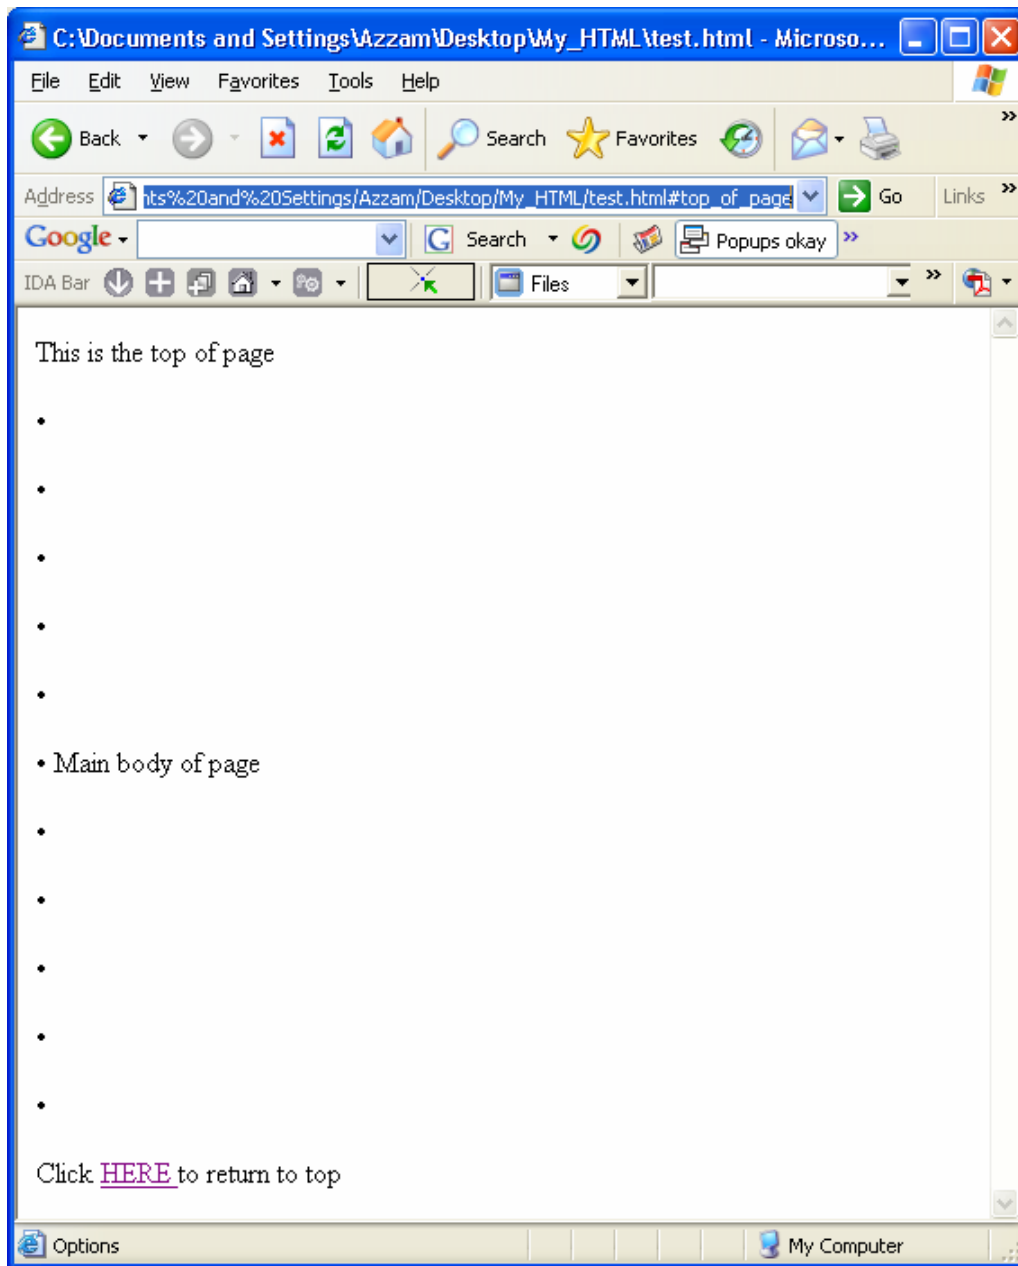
C:\Documents and Settings\Azzam\Desktop\My_HTML\test.html - Microso...

File Edit View Favorites Tools Help

Back Search Favorites

Address nts%20and%20Settings/Azzam/Desktop/My_HTML/test.html#top_of_page Go Links

Google Search Popups okay

IDA Bar Files

This is the top of page

•

•

•

•

•

• Main body of page

•

•

•

•

•

Click HERE to return to top

Options My Computer